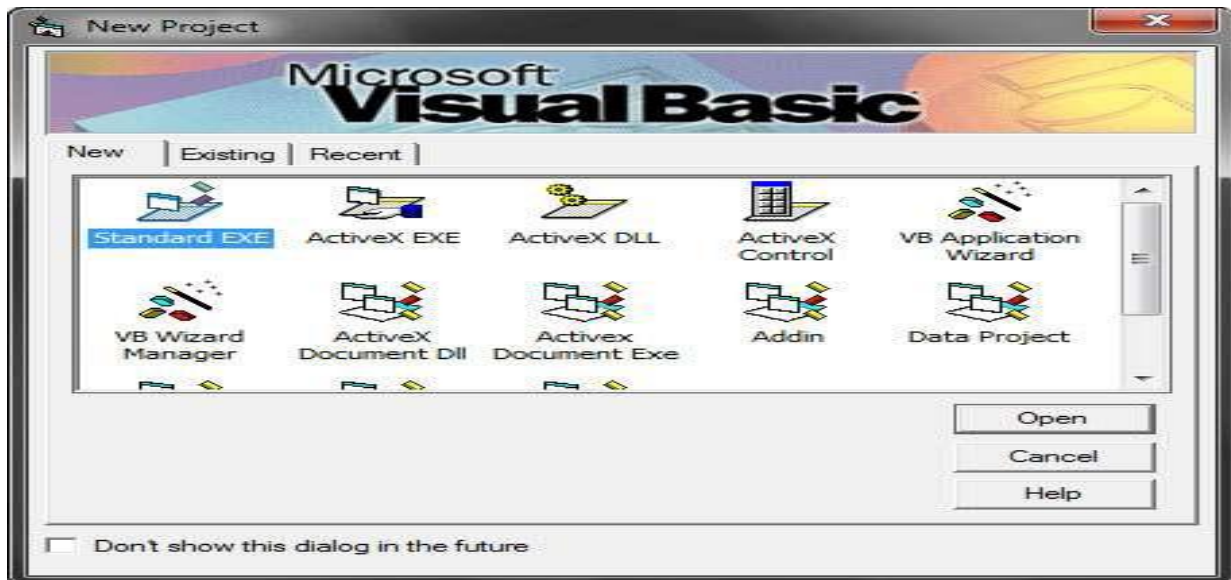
New Project

Microsoft Visual Basic

New | Existing | Recent

Standard EXE
ActiveX EXE
ActiveX DLL
ActiveX Control
VB Application Wizard
VB Wizard Manager
ActiveX Document Dll
Activex Document Exe
Addin
Data Project

Open
Cancel
Help

Dont show this dialog in the future